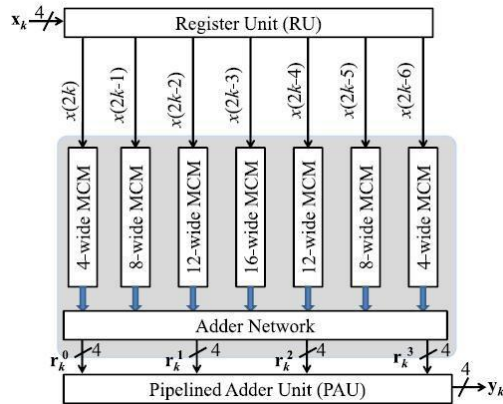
$\mathbf{x}_k$ 4

Register Unit (RU)

$x(2k)$

$x(2k\text{-}1)$

$x(2k\text{-}2)$

$x(2k\text{-}3)$

$x(2k\text{-}4)$

$x(2k\text{-}5)$

$x(2k\text{-}6)$

4-wide MCM

8-wide MCM

12-wide MCM

16-wide MCM

12-wide MCM

8-wide MCM

4-wide MCM

Adder Network

$\mathbf{r}_k^0$ 4

$\mathbf{r}_k^1$ 4

$\mathbf{r}_k^2$ 4

$\mathbf{r}_k^3$ 4

Pipelined Adder Unit (PAU)

4

$\mathbf{y}_k$